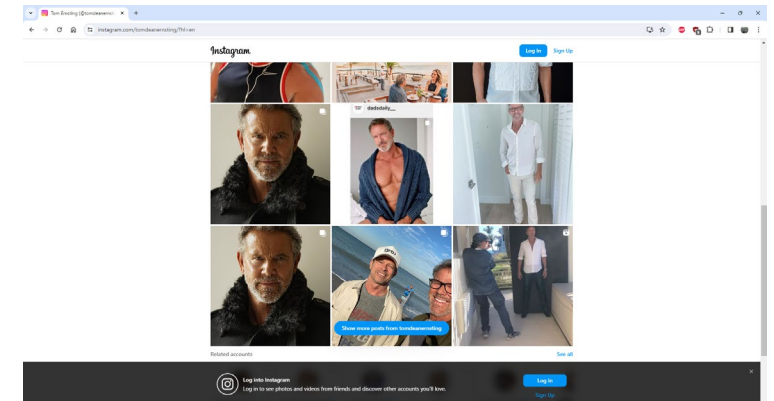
Tom Ernsting (@tomdeanernst... ×
+
instagram.com/tomdeanernsting/?hl=en
Instagram
Log In
Sign Up
dadsdaily__
Show more posts from tomdeanernsting
Related accounts
See all
Log into Instagram
Log in to see photos and videos from friends and discover other accounts you'll love.
Log In
Sign Up